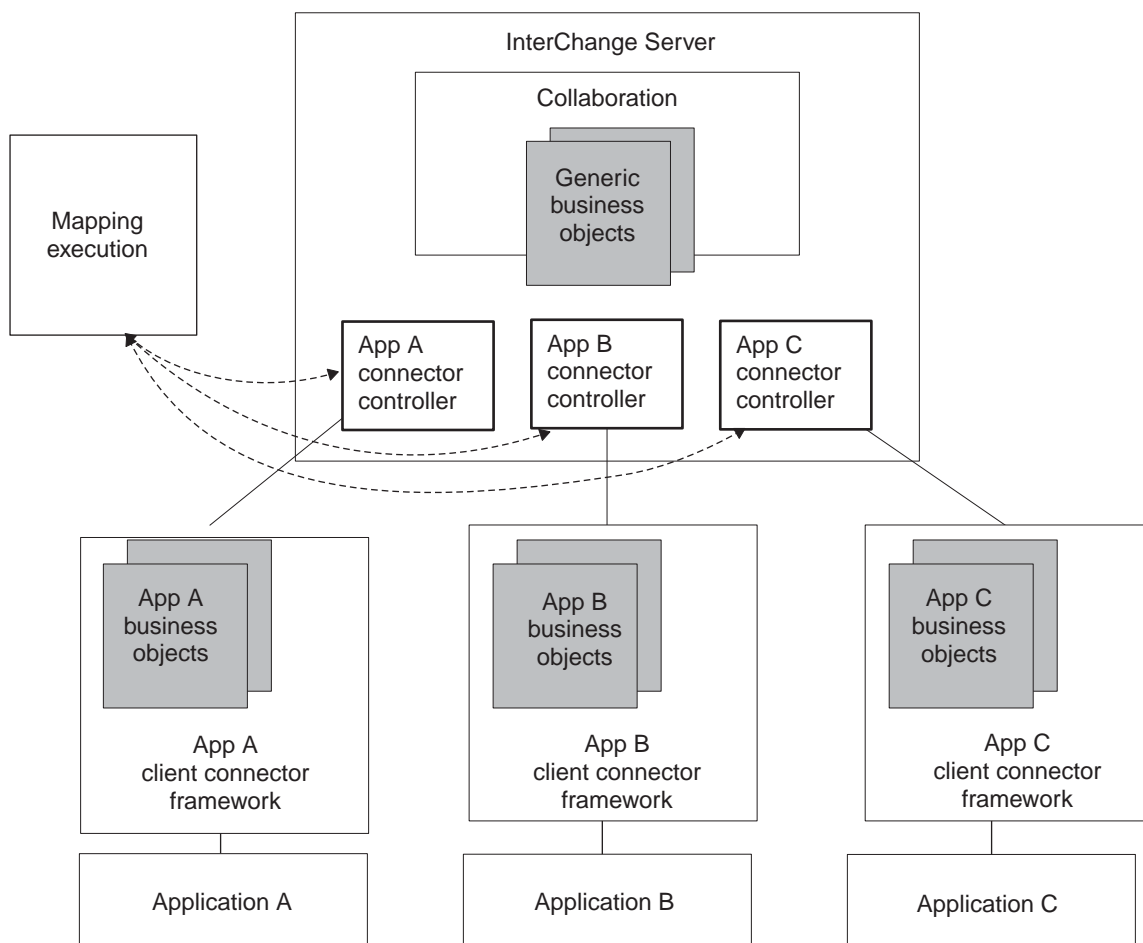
InterChange Server

Collaboration

Generic business objects

Mapping execution

App A connector controller

App B connector controller

App C connector controller

App A business objects

App A client connector framework

App B business objects

App B client connector framework

App C business objects

App C client connector framework

Application A

Application B

Application C